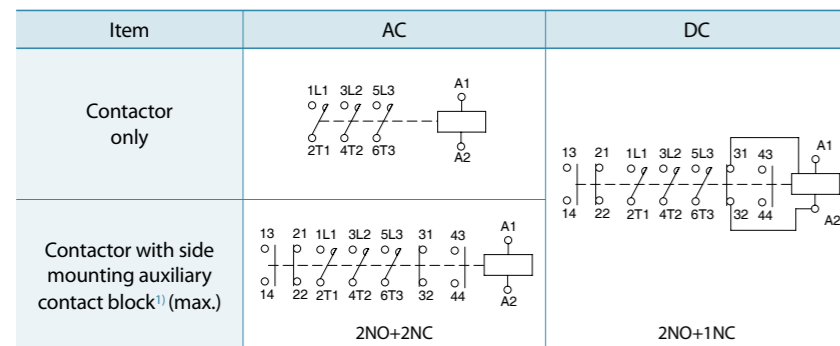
| Item | AC | DC |
|---|---|---|
| Contactor only | 1L1 3L2 5L3 A1 2T1 4T2 6T3 A2 | 13 21 1L1 3L2 5L3 31 43 A1 14 22 2T1 4T2 6T3 32 44 A2 |
| Contactor with side mounting auxiliary contact block$^{1)}$ (max.) | 13 21 1L1 3L2 5L3 31 43 A1 14 22 2T1 4T2 6T3 32 44 A2 2NO+2NC | 2NO+1NC |